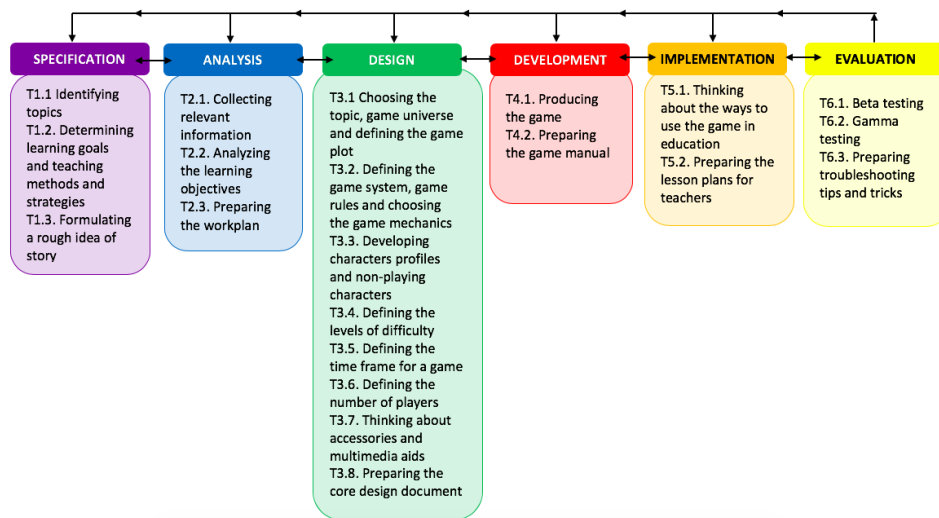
SPECIFICATION

T1.1 Identifying topics
T1.2. Determining learning goals and teaching methods and strategies
T1.3. Formulating a rough idea of story

ANALYSIS

T2.1. Collecting relevant information
T2.2. Analyzing the learning objectives
T2.3. Preparing the workplan

DESIGN

T3.1 Choosing the topic, game universe and defining the game plot
T3.2. Defining the game system, game rules and choosing the game mechanics
T3.3. Developing characters profiles and non-playing characters
T3.4. Defining the levels of difficulty
T3.5. Defining the time frame for a game
T3.6. Defining the number of players
T3.7. Thinking about accessories and multimedia aids
T3.8. Preparing the core design document

DEVELOPMENT

T4.1. Producing the game
T4.2. Preparing the game manual

IMPLEMENTATION

T5.1. Thinking about the ways to use the game in education
T5.2. Preparing the lesson plans for teachers

EVALUATION

T6.1. Beta testing
T6.2. Gamma testing
T6.3. Preparing troubleshooting tips and tricks